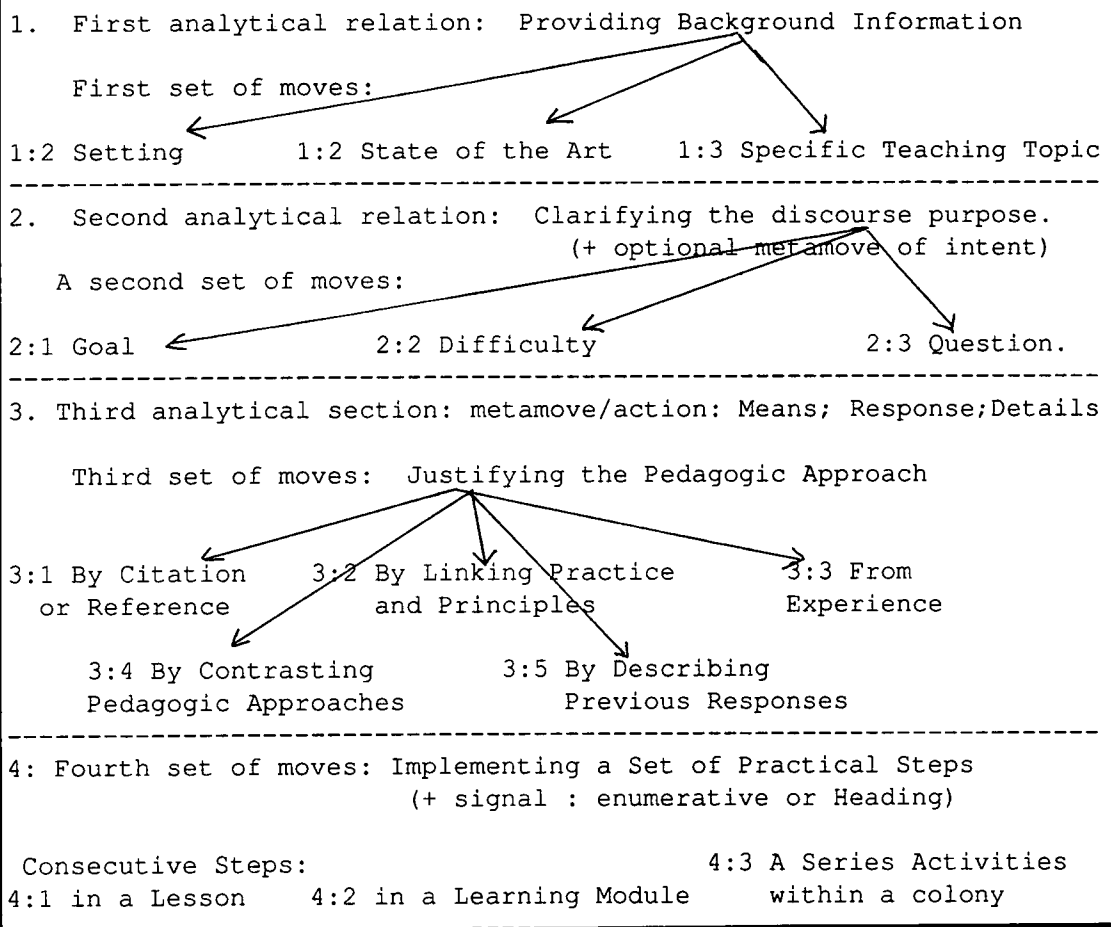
1. First analytical relation: Providing Background Information

First set of moves:

1:2 Setting 1:2 State of the Art 1:3 Specific Teaching Topic

---

2. Second analytical relation: Clarifying the discourse purpose. (+ optional metamove of intent)

A second set of moves:

2:1 Goal 2:2 Difficulty 2:3 Question.

---

3. Third analytical section: metamove/action: Means; Response;Details

Third set of moves: Justifying the Pedagogic Approach

3:1 By Citation or Reference 3:2 By Linking Practice and Principles 3:3 From Experience

3:4 By Contrasting Pedagogic Approaches 3:5 By Describing Previous Responses

---

4: Fourth set of moves: Implementing a Set of Practical Steps (+ signal : enumerative or Heading)

Consecutive Steps:
4:1 in a Lesson 4:2 in a Learning Module 4:3 A Series Activities within a colony